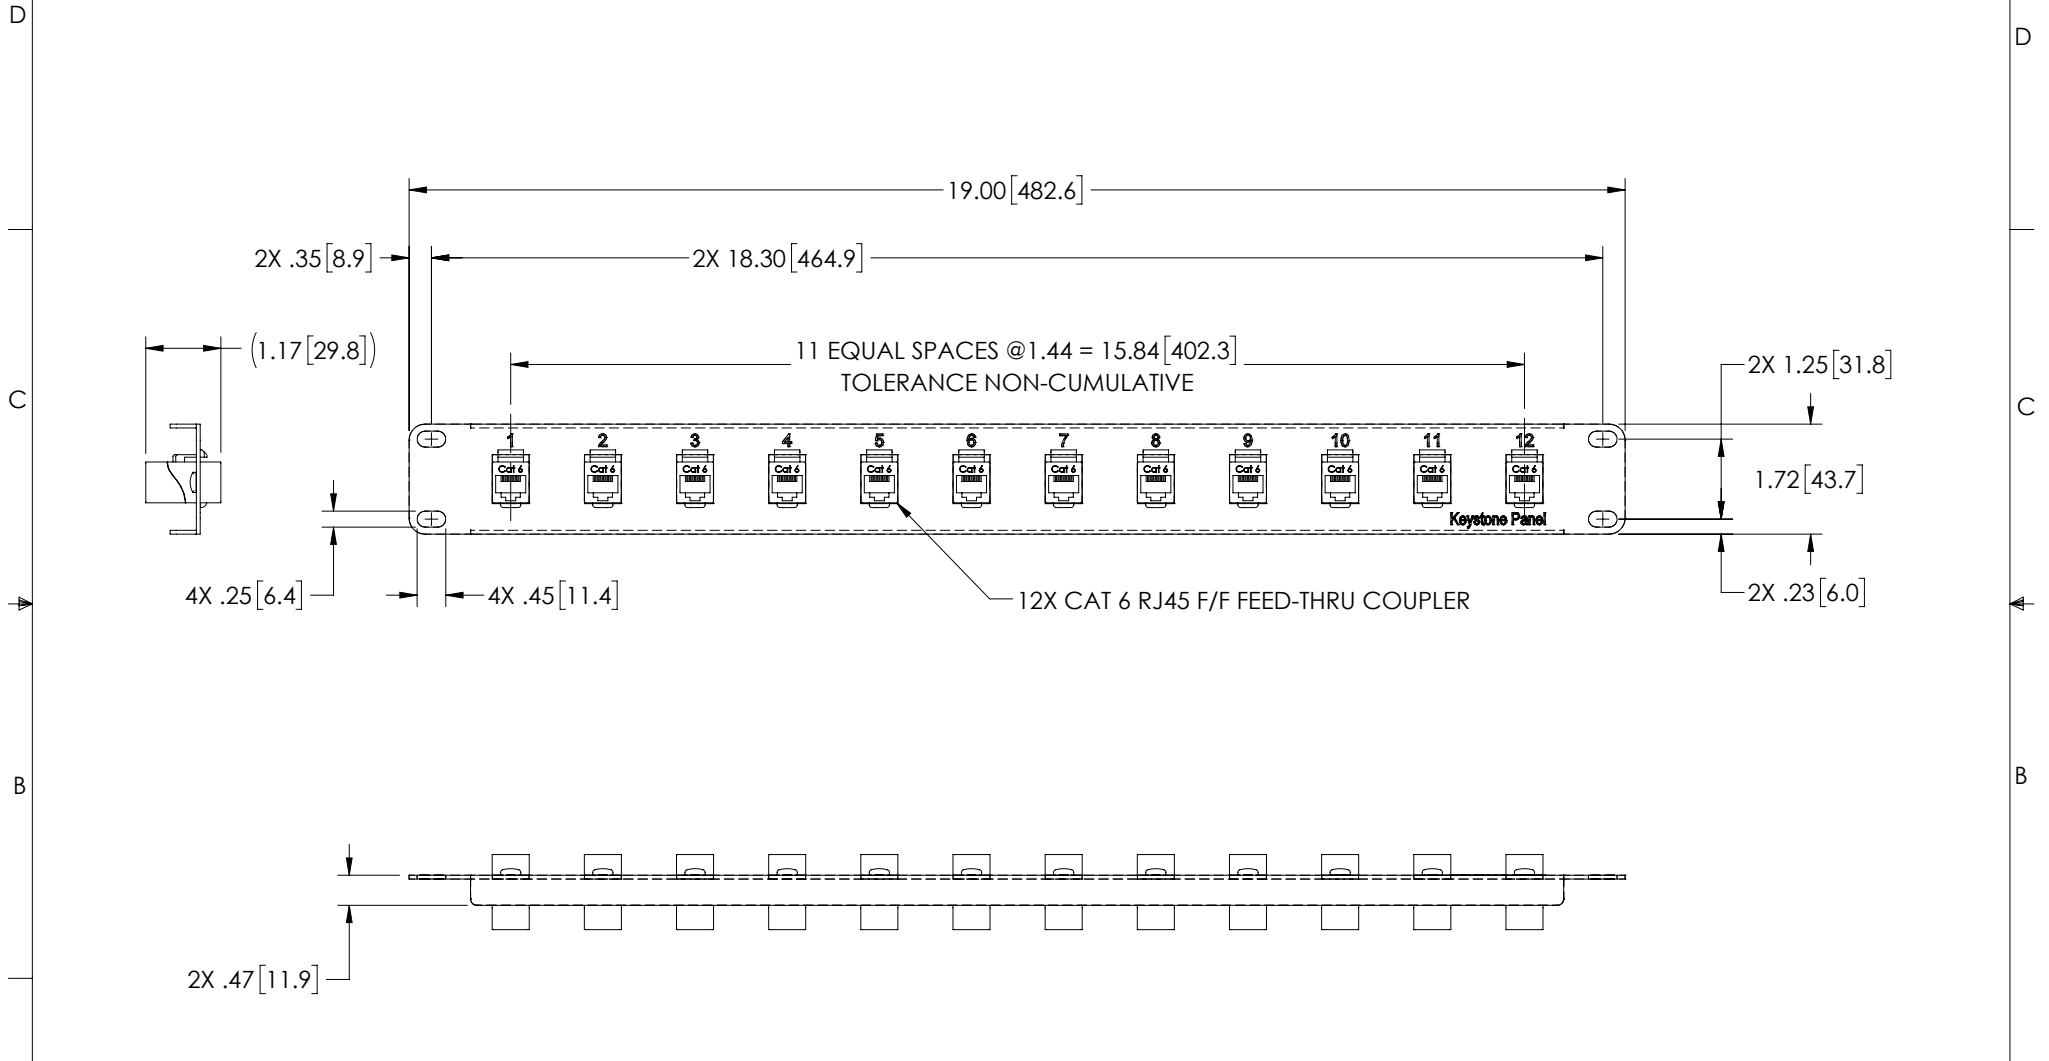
D

D

19.00[482.6]

2X .35[8.9]

2X 18.30[464.9]

(1.17[29.8])

11 EQUAL SPACES @1.44 = 15.84[402.3]
TOLERANCE NON-CUMULATIVE

2X 1.25[31.8]

C

C

1 2 3 4 5 6 7 8 9 10 11 12

Cat 6 Cat 6 Cat 6 Cat 6 Cat 6 Cat 6 Cat 6 Cat 6 Cat 6 Cat 6 Cat 6 Cat 6

1.72[43.7]

Keystone Panel

4X .25[6.4]

4X .45[11.4]

12X CAT 6 RJ45 F/F FEED-THRU COUPLER

2X .23[6.0]

B

B

2X .47[11.9]